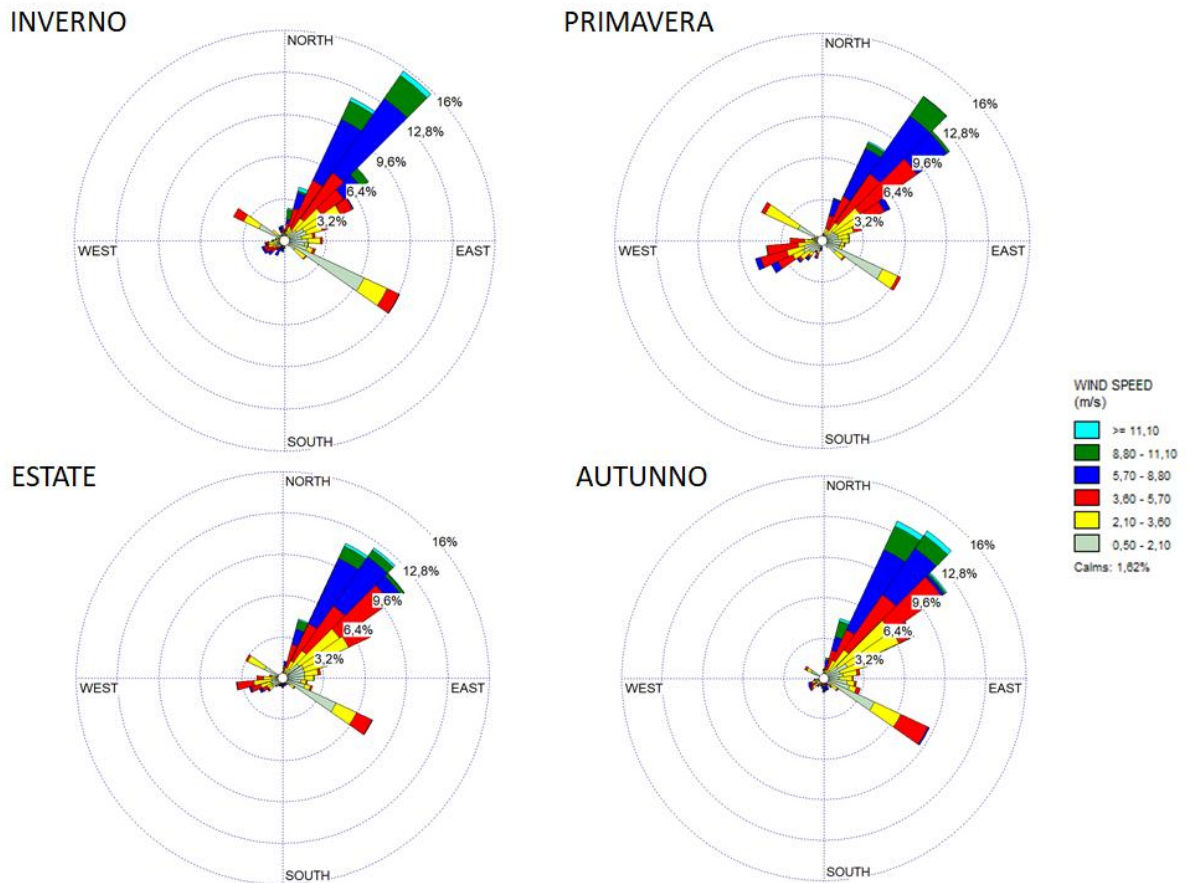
INVERNO

NORTH

16%

12,8%

9,6%

6,4%

3,2%

WEST

EAST

SOUTH

PRIMAVERA

NORTH

16%

12,8%

9,6%

6,4%

3,2%

WEST

EAST

SOUTH

WIND SPEED (m/s)

>= 11,10

8,80 - 11,10

5,70 - 8,80

3,60 - 5,70

2,10 - 3,60

0,50 - 2,10

Calms: 1,62%

ESTATE

NORTH

16%

12,8%

9,6%

6,4%

3,2%

WEST

EAST

SOUTH

AUTUNNO

NORTH

16%

12,8%

9,6%

6,4%

3,2%

WEST

EAST

SOUTH